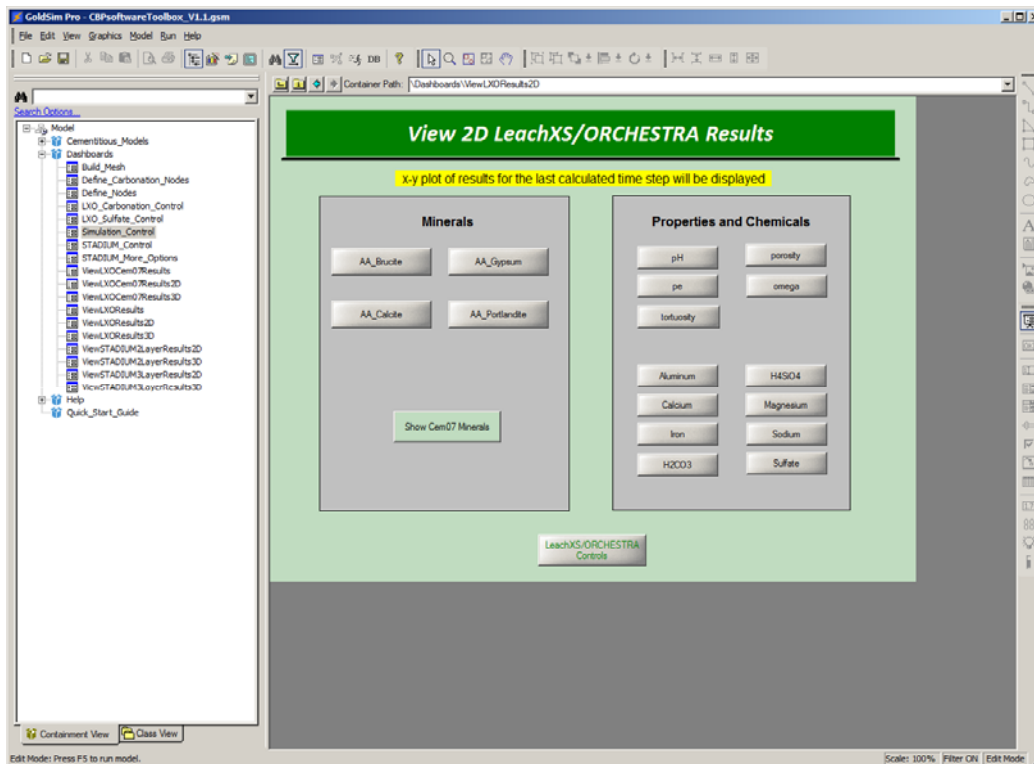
GoldSim Pro - CBPsoftwareToolbox_V1.1.gsm

File Edit View Graphics Model Run Help

Search Options...

Model
Cementitious_Models
Dashboards
Build_Mesh
Define_Carbonation_Nodes
Define_Nodes
LXO_Carbonation_Control
LXO_Sulfate_Control
Simulation_Control
STADIUM_Control
STADIUM_More_Options
ViewLXOCem07Results
ViewLXOCem07Results2D
ViewLXOCem07Results3D
ViewLXOResults
ViewLXOResults2D
ViewLXOResults3D
ViewSTADIUM2LayerResults2D
ViewSTADIUM2LayerResults3D
ViewSTADIUM3LayerResults2D
ViewSTADIUM3LayerResults3D
Help
Quick_Start_Guide

Containment View
Class View

Container Path: \Dashboards\ViewLXOResults2D

View 2D LeachXS/ORCHESTRA Results

x-y plot of results for the last calculated time step will be displayed

Minerals

AA_Brucite
AA_Gypsum
AA_Calcite
AA_Portlandite

Show Cem07 Minerals

Properties and Chemicals

pH
porosity
pe
omega
tortuosity

Aluminum
H4SiO4
Calcium
Magnesium
Iron
Sodium
H2CO3
Sulfate

LeachXS/ORCHESTRA Controls

Edit Mode: Press F5 to run model.
Scale: 100%
Filter ON
Edit Mode